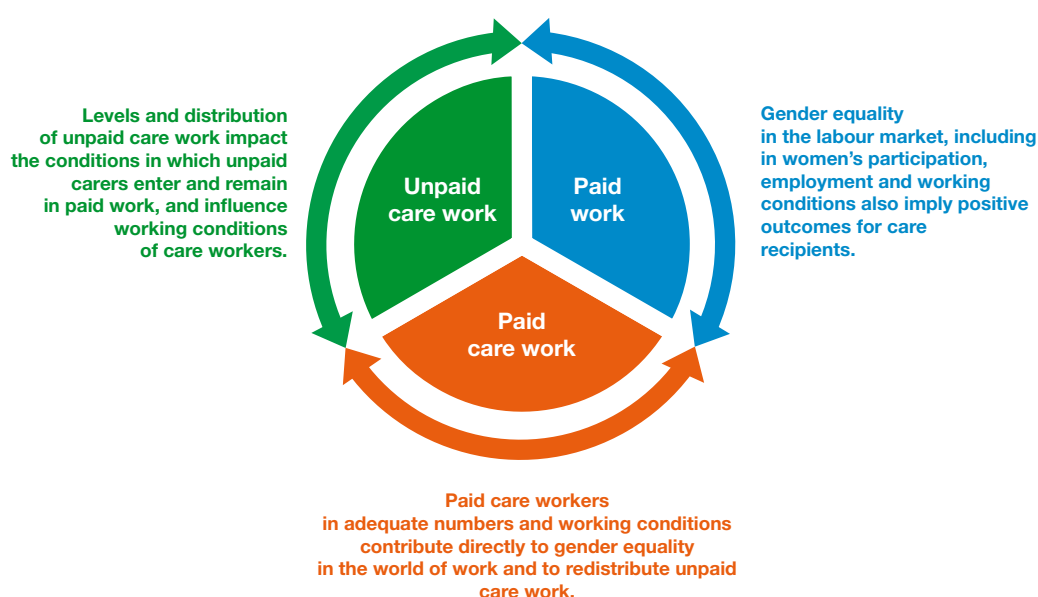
Levels and distribution of unpaid care work impact the conditions in which unpaid carers enter and remain in paid work, and influence working conditions of care workers.

Unpaid care work

Paid work

Gender equality in the labour market, including in women's participation, employment and working conditions also imply positive outcomes for care recipients.

Paid care work

Paid care workers in adequate numbers and working conditions contribute directly to gender equality in the world of work and to redistribute unpaid care work.